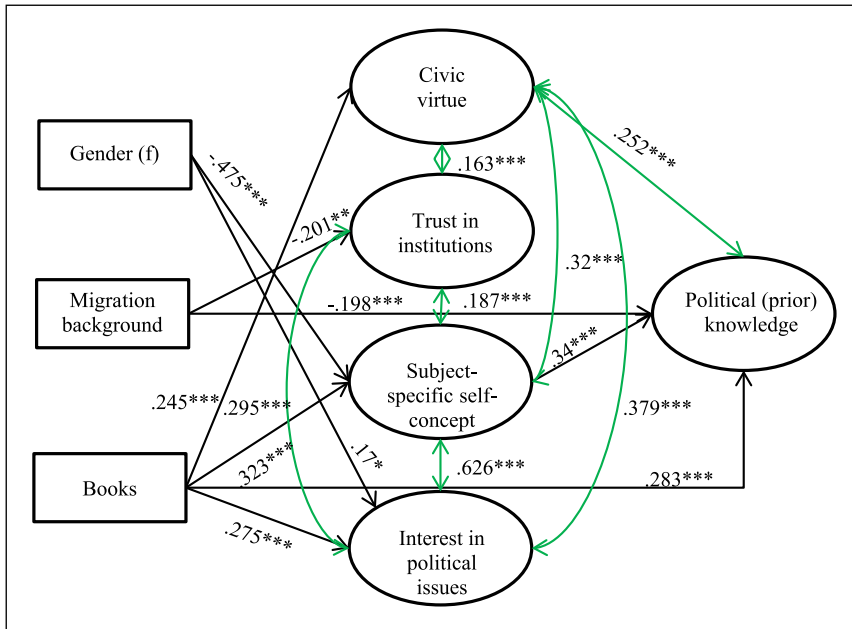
Gender (f)

Migration background

Books

Civic virtue

Trust in institutions

Subject-specific self-concept

Interest in political issues

Political (prior) knowledge

-.475***

.163***

-.201**

.252***

.32***

.187***

-.198***

.34***

.245***

.295***

.379***

.323***

.17*

.626***

.283***

.275***